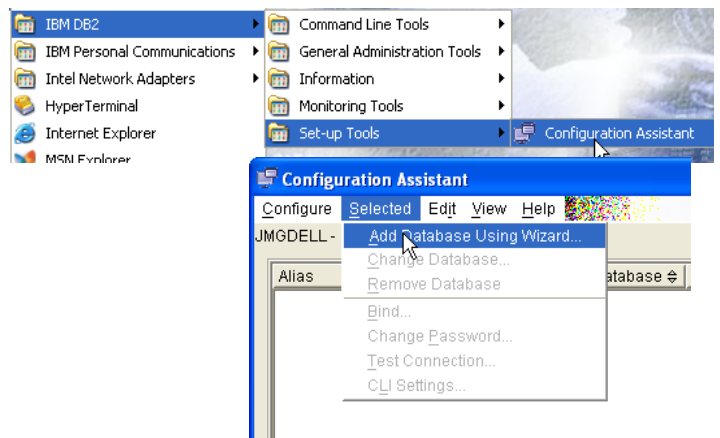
IBM DB2
IBM Personal Communications
Intel Network Adapters
HyperTerminal
Internet Explorer
MSN Explorer

Command Line Tools
General Administration Tools
Information
Monitoring Tools
Set-up Tools

Configuration Assistant

Configuration Assistant
Configure Selected Edit View Help
JMGDELL -
Alias
atabase
Add Database Using Wizard...
Change Database...
Remove Database
Bind...
Change Password...
Test Connection...
CLI Settings...